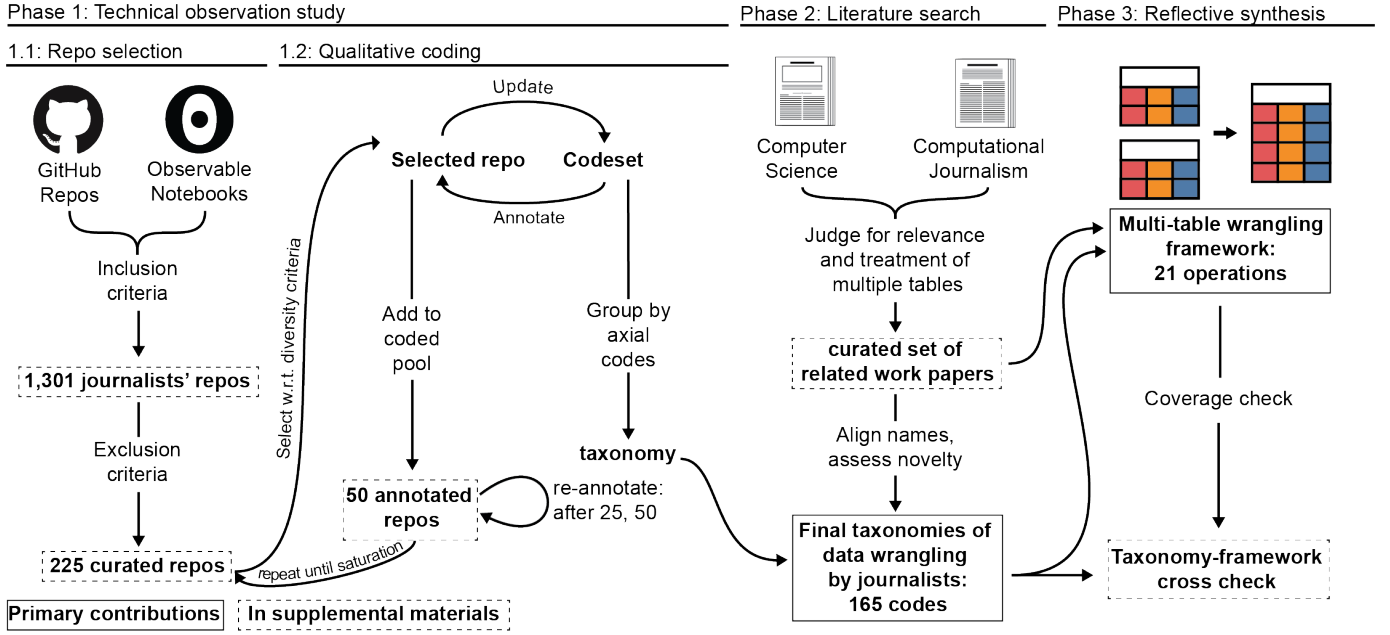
Phase 1: Technical observation study

1.1: Repo selection

GitHub Repos

Observable Notebooks

Inclusion criteria

1,301 journalists' repos

Exclusion criteria

225 curated repos

1.2: Qualitative coding

Update

Selected repo

Codeset

Annotate

Select w.r.t. diversity criteria

Add to coded pool

Group by axial codes

taxonomy

50 annotated repos

re-annotate: after 25, 50

repeat until saturation

Phase 2: Literature search

Computer Science

Computational Journalism

Judge for relevance and treatment of multiple tables

curated set of related work papers

Align names, assess novelty

Final taxonomies of data wrangling by journalists: 165 codes

Phase 3: Reflective synthesis

Multi-table wrangling framework: 21 operations

Coverage check

Taxonomy-framework cross check

Primary contributions

In supplemental materials